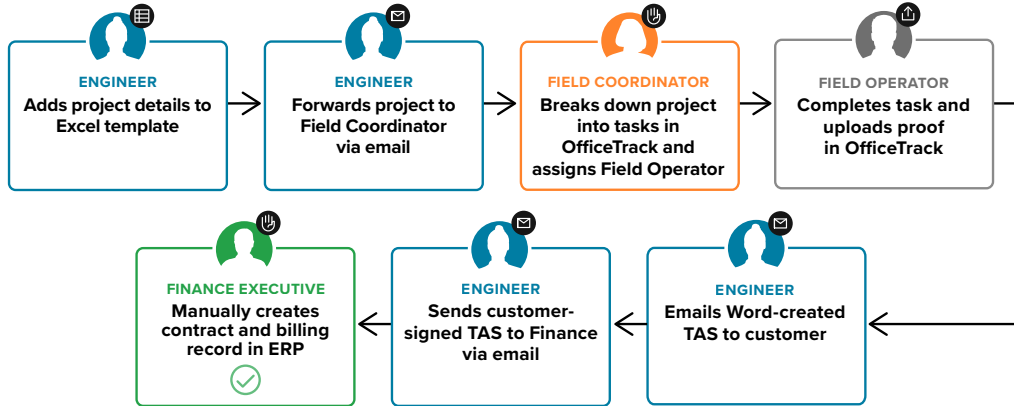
ENGINEER
Adds project details to Excel template

ENGINEER
Forwards project to Field Coordinator via email

FIELD COORDINATOR
Breaks down project into tasks in OfficeTrack and assigns Field Operator

FIELD OPERATOR
Completes task and uploads proof in OfficeTrack

FINANCE EXECUTIVE
Manually creates contract and billing record in ERP

ENGINEER
Sends customer-signed TAS to Finance via email

ENGINEER
Emails Word-created TAS to customer